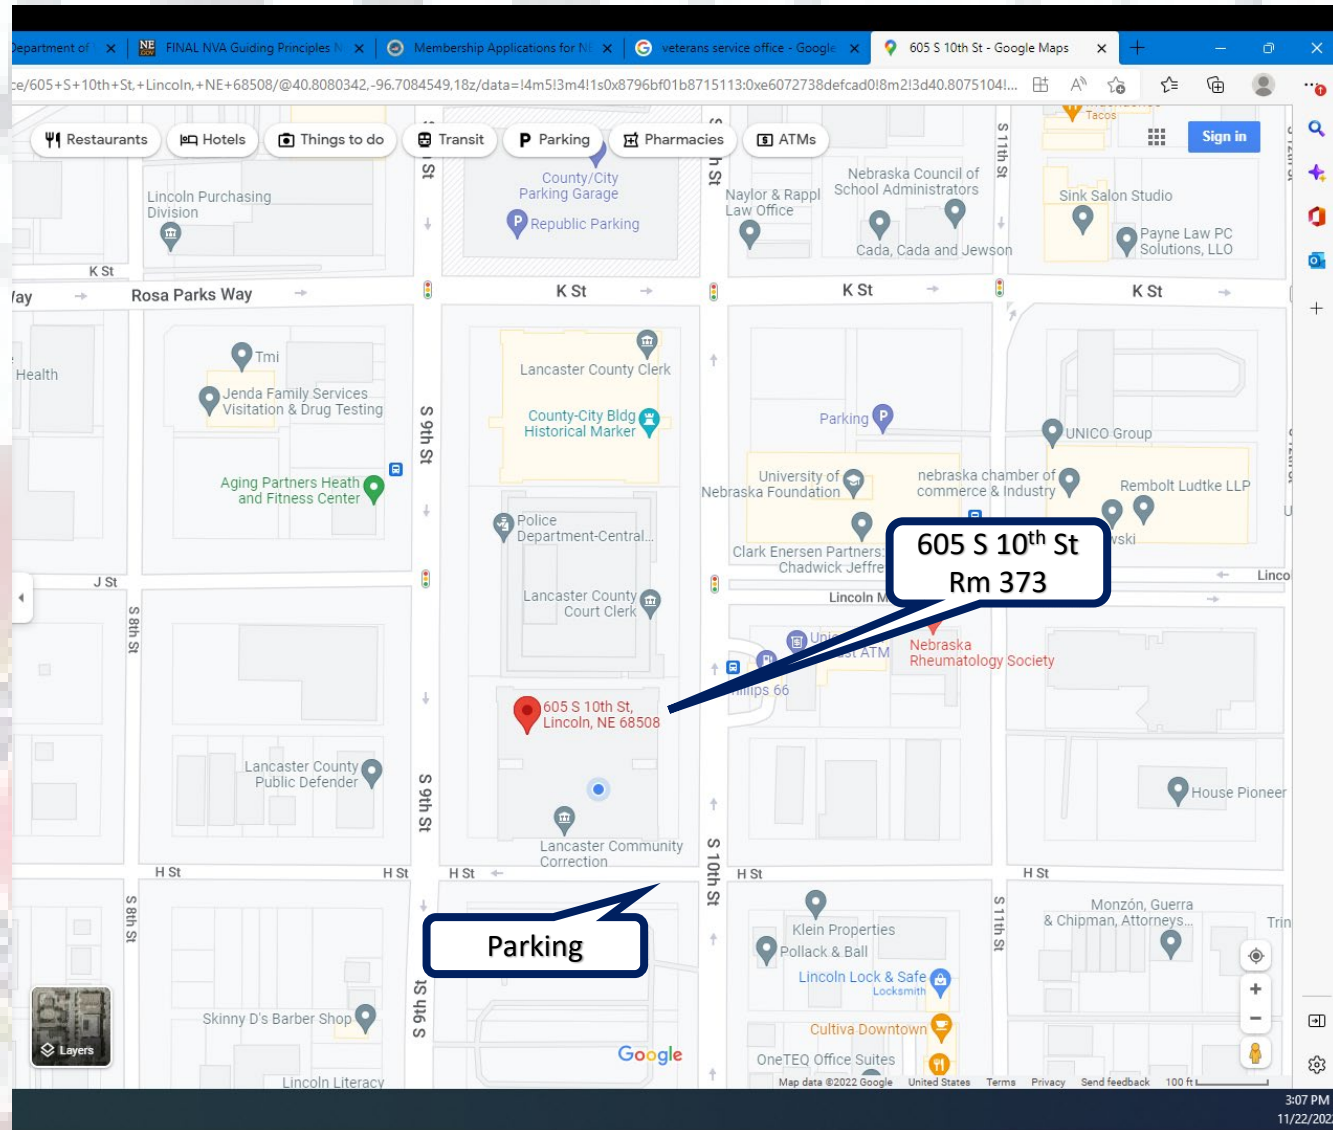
Department of | FINAL NVA Guiding Principles | Membership Applications for N | veterans service office - Google | 605 S 10th St - Google Maps

ce/605+S+10th+St,+Lincoln,+NE+68508/@40.8080342,-96.7084549,18z/data=!4m5!3m4!1s0x8796bf01b8715113:0xe6072738defcad0!8m2!3d40.8075104!...

Restaurants Hotels Things to do Transit Parking Pharmacies ATMs

Sign in

Tacos

Lincoln Purchasing Division

County/City Parking Garage

Republic Parking

Naylor & Rappl Law Office

Nebraska Council of School Administrators

Cada, Cada and Jewson

Sink Salon Studio

Payne Law PC Solutions, LLC

K St

Rosa Parks Way

K St

K St

K St

Health

Tmi

Jenda Family Services Visitation & Drug Testing

Lancaster County Clerk

County-City Bldg Historical Marker

Parking

UNICO Group

Aging Partners Heath and Fitness Center

University of Nebraska Foundation

nebraska chamber of commerce & industry

Rembolt Ludtke LLP

Police Department-Central...

Clark Enersen Partners Chadwick Jeffre

wski

605 S $10^{th}$ St
Rm 373

J St

Lancaster County Court Clerk

Linco

Lincoln M

Nebraska Rheumatology Society

ATM

illips 66

605 S 10th St, Lincoln, NE 68508

Lancaster County Public Defender

House Pioneer

Lancaster Community Correction

H St

H St

H St

H St

H St

Klein Properties

Pollack & Ball

Monzón, Guerra & Chipman, Attorneys...

Parking

Lincoln Lock & Safe Locksmith

Skinny D's Barber Shop

Cultiva Downtown

OneTEQ Office Suites

Lincoln Literacy

Layers

Google

S 9th St

S 10th St

S 11th St

S 8th St

Map data ©2022 Google United States Terms Privacy Send feedback 100 ft

3:07 PM
11/22/202